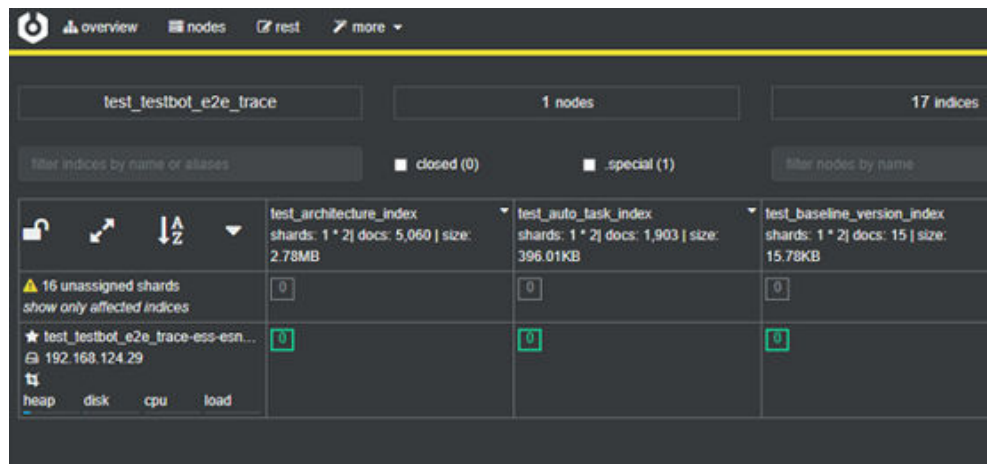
overview nodes rest more

test_testbot_e2e_trace

1 nodes

17 indices

filter indices by name or aliases

closed (0)

.special (1)

filter nodes by name

| | test_architecture_index shards: 1 * 2\| docs: 5,060 \| size: 2.78MB | test_auto_task_index shards: 1 * 2\| docs: 1,903 \| size: 396.01KB | test_baseline_version_index shards: 1 * 2\| docs: 15 \| size: 15.78KB |
|---|---|---|---|
| 16 unassigned shards show only affected indices | 0 | 0 | 0 |
| test_testbot_e2e_trace-ess-esn... 192.168.124.29 heap disk cpu load | 0 | 0 | 0 |